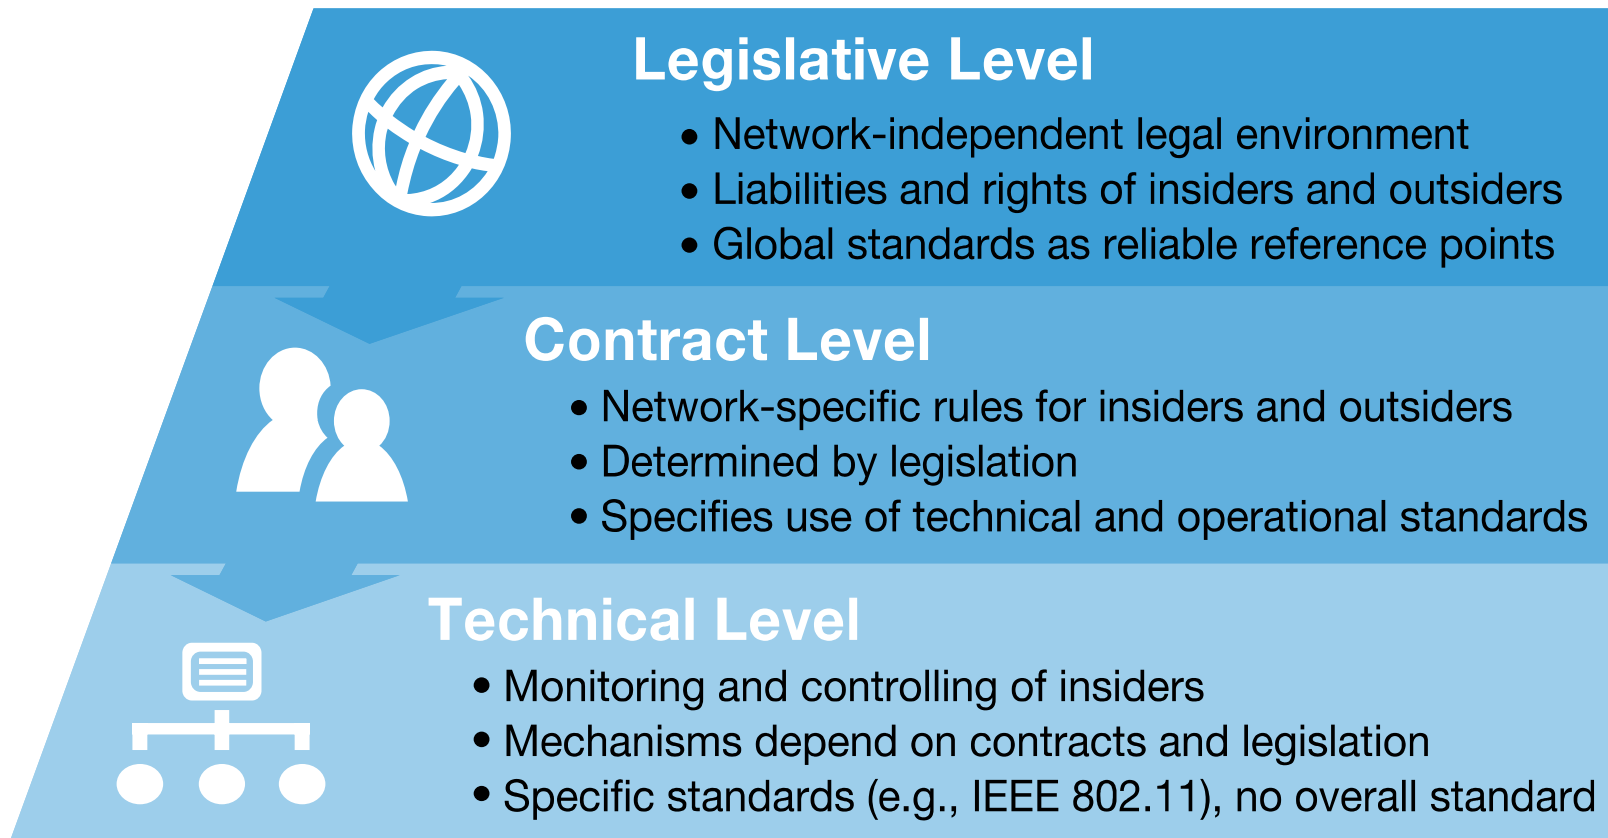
Legislative Level

• Network-independent legal environment
• Liabilities and rights of insiders and outsiders
• Global standards as reliable reference points

Contract Level

• Network-specific rules for insiders and outsiders
• Determined by legislation
• Specifies use of technical and operational standards

Technical Level

• Monitoring and controlling of insiders
• Mechanisms depend on contracts and legislation
• Specific standards (e.g., IEEE 802.11), no overall standard